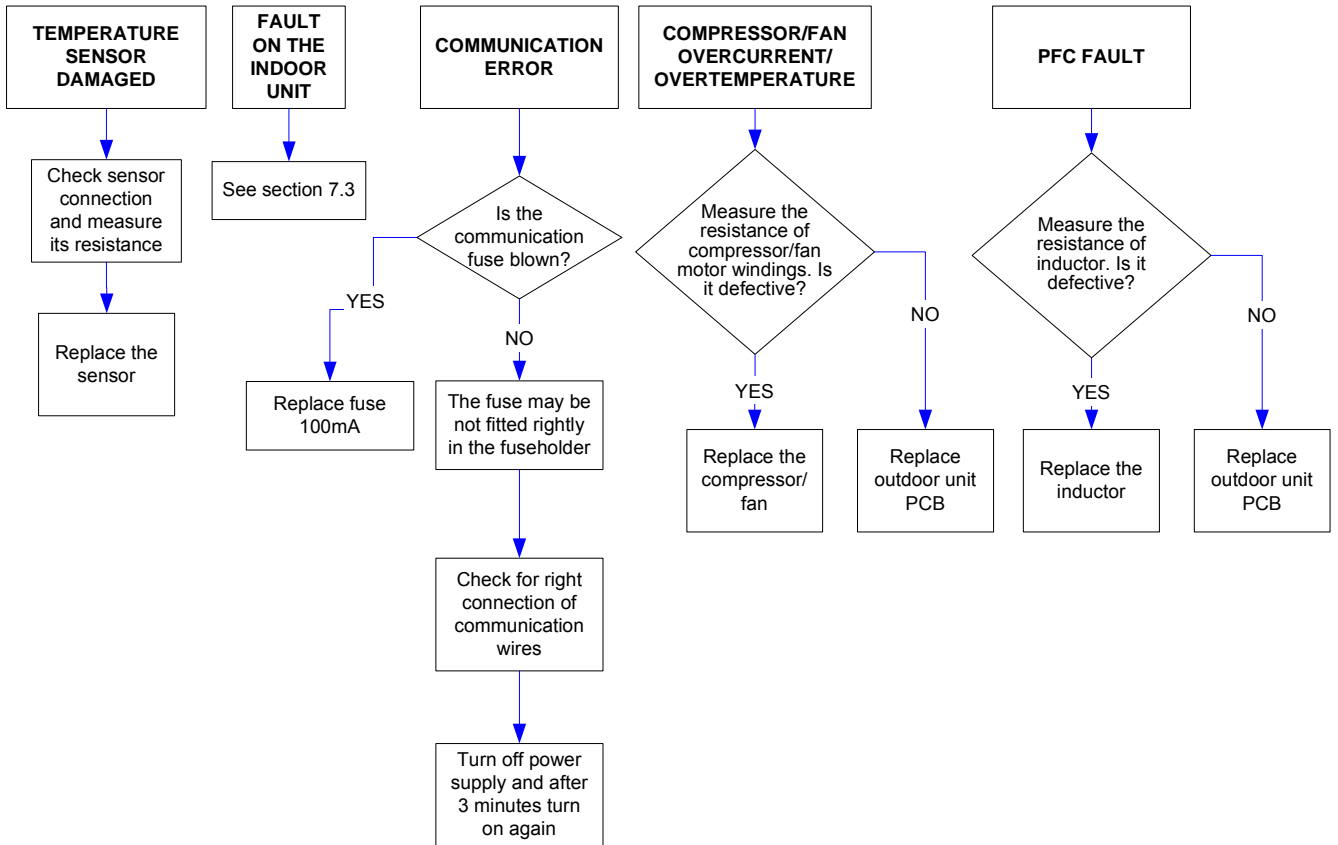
TEMPERATURE SENSOR DAMAGED

Check sensor connection and measure its resistance

Replace the sensor

FAULT ON THE INDOOR UNIT

See section 7.3

COMMUNICATION ERROR

Is the communication fuse blown?

YES

Replace fuse 100mA

NO

The fuse may be not fitted rightly in the fuseholder

Check for right connection of communication wires

Turn off power supply and after 3 minutes turn on again

COMPRESSOR/FAN OVERCURRENT/ OVERTEMPERATURE

Measure the resistance of compressor/fan motor windings. Is it defective?

YES

Replace the compressor/ fan

NO

Replace outdoor unit PCB

PFC FAULT

Measure the resistance of inductor. Is it defective?

YES

Replace the inductor

NO

Replace outdoor unit PCB